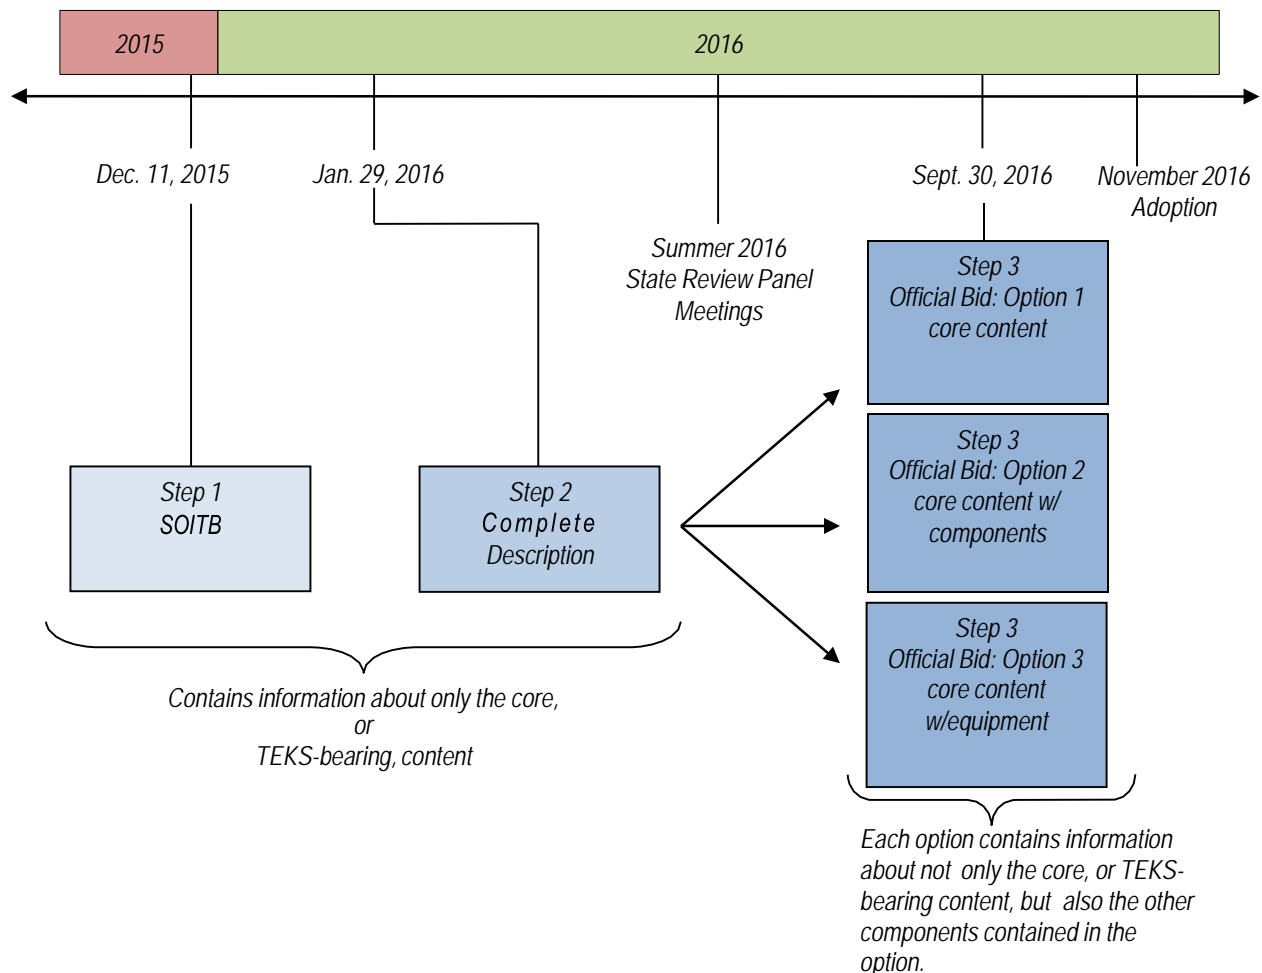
2015

2016

Dec. 11, 2015

Jan. 29, 2016

Summer 2016
State Review Panel
Meetings

Sept. 30, 2016

November 2016
Adoption

Step 1
SOITB

Step 2
Complete
Description

Contains information about only the core,
or
TEKS-bearing, content

Step 3
Official Bid: Option 1
core content

Step 3
Official Bid: Option 2
core content w/
components

Step 3
Official Bid: Option 3
core content
w/equipment

Each option contains information about not only the core, or TEKS-bearing content, but also the other components contained in the option.